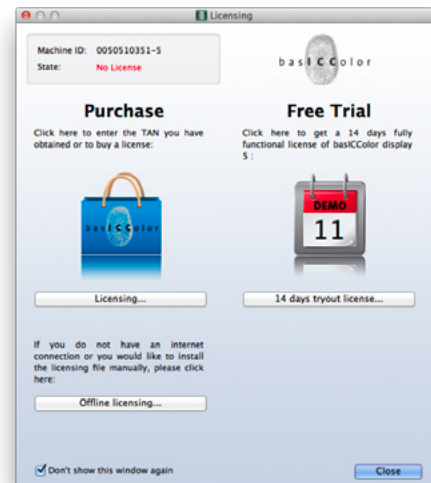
Licensing

Machine ID: 0050510351-5
State: No License

basICColor

Purchase

Click here to enter the TAN you have obtained or to buy a license:

basICColor

Licensing...

Free Trial

Click here to get a 14 days fully functional license of basICColor display 5 :

DEMO
11

14 days tryout license...

If you do not have an internet connection or you would like to install the licensing file manually, please click here:

Offline licensing...

Don't show this window again

Close